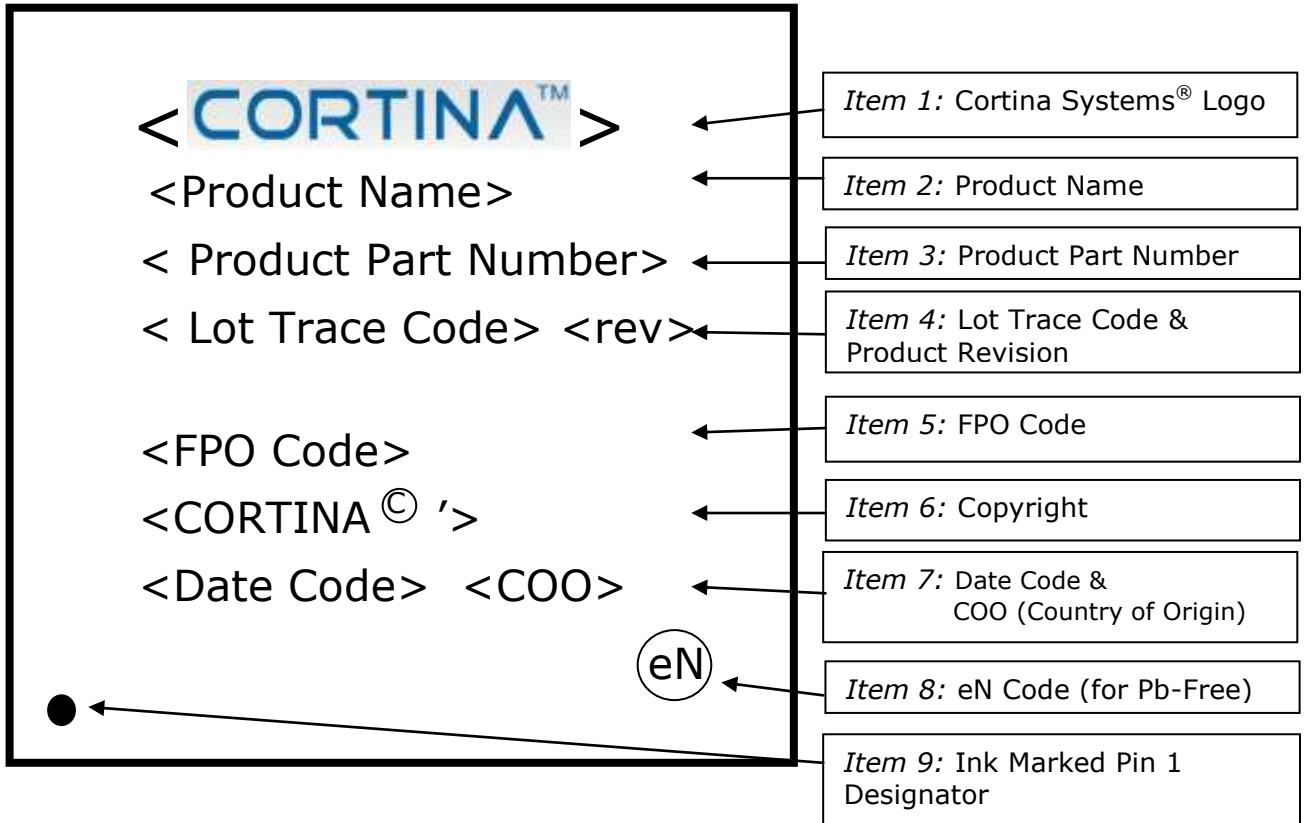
< CORTINA™ >

<Product Name>

< Product Part Number>

< Lot Trace Code> <rev>

<FPO Code>

<CORTINA © '>

<Date Code> <COO>

eN

*Item 1:* Cortina Systems® Logo

*Item 2:* Product Name

*Item 3:* Product Part Number

*Item 4:* Lot Trace Code & Product Revision

*Item 5:* FPO Code

*Item 6:* Copyright

*Item 7:* Date Code & COO (Country of Origin)

*Item 8:* eN Code (for Pb-Free)

*Item 9:* Ink Marked Pin 1 Designator